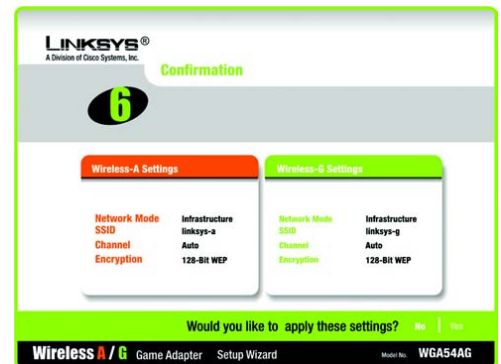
LINKSYS®
A Division of Cisco Systems, Inc.

Confirmation

6

Wireless-A Settings

Network Mode Infrastructure
SSID linksys-a
Channel Auto
Encryption 128-Bit WEP

Wireless-G Settings

Network Mode Infrastructure
SSID linksys-g
Channel Auto
Encryption 128-Bit WEP

Would you like to apply these settings? No Yes

Wireless A / G Game Adapter Setup Wizard Model No. WGA54AG